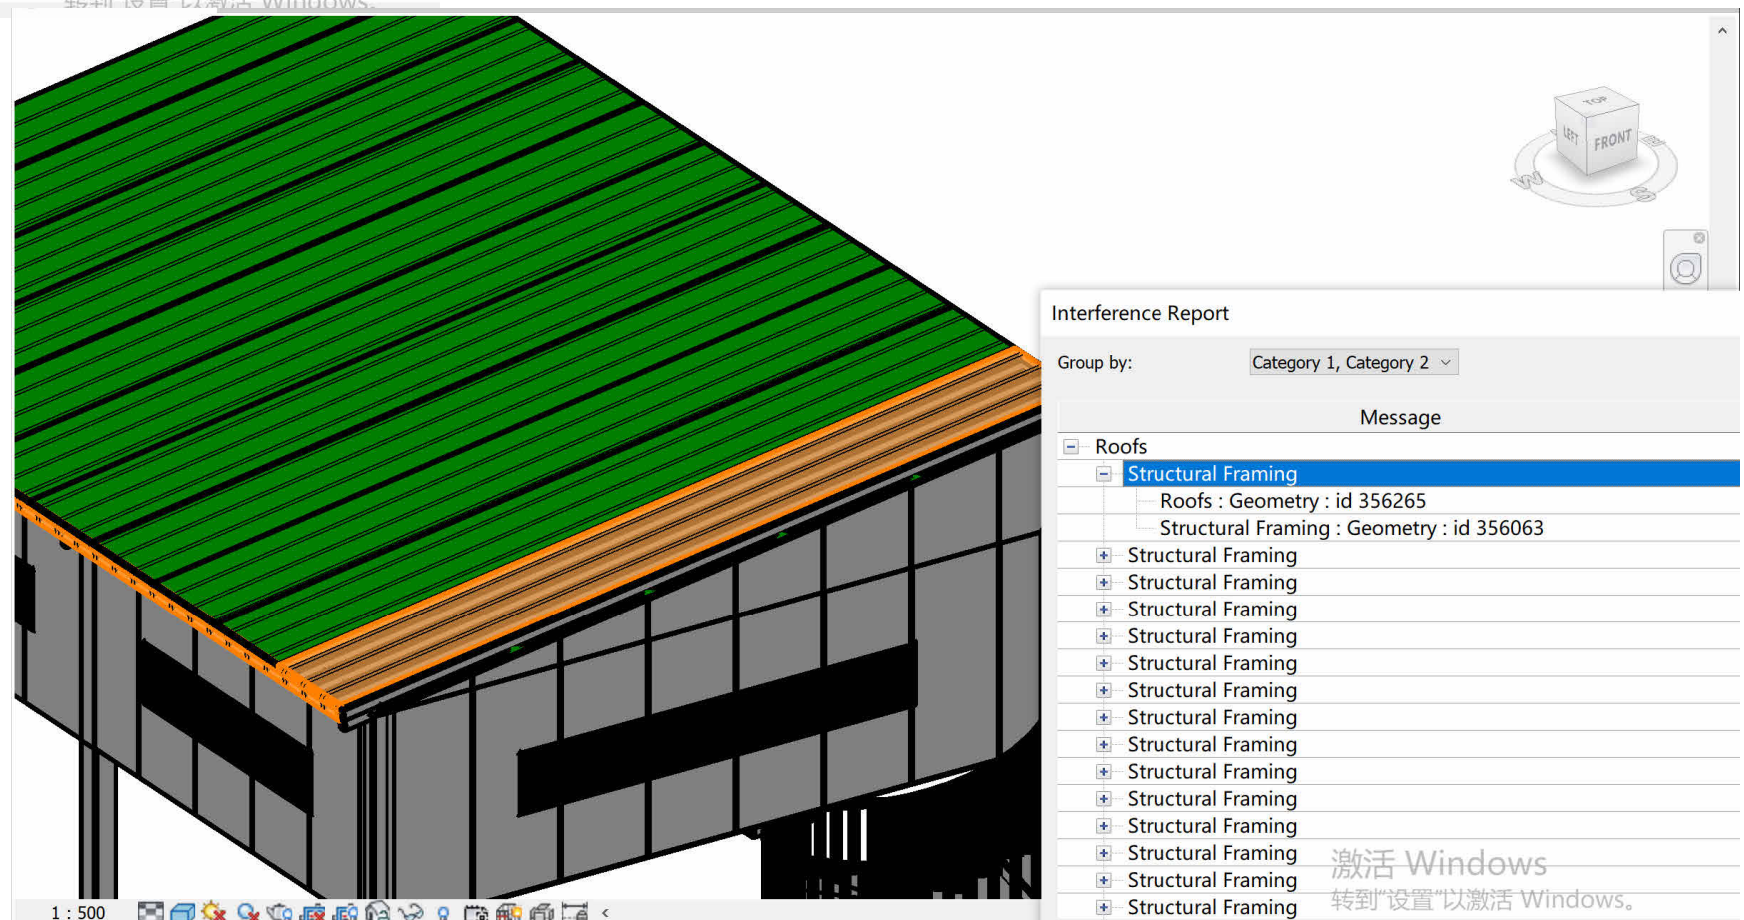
转到"设置"以激活 Windows。

TOP
LEFT
FRONT
W
S

Interference Report

Group by: Category 1, Category 2

Message

Roofs
Structural Framing
Roofs : Geometry : id 356265
Structural Framing : Geometry : id 356063
Structural Framing
Structural Framing
Structural Framing
Structural Framing
Structural Framing
Structural Framing
Structural Framing
Structural Framing
Structural Framing
Structural Framing
Structural Framing
Structural Framing
Structural Framing
Structural Framing

激活 Windows
转到"设置"以激活 Windows。

1 : 500